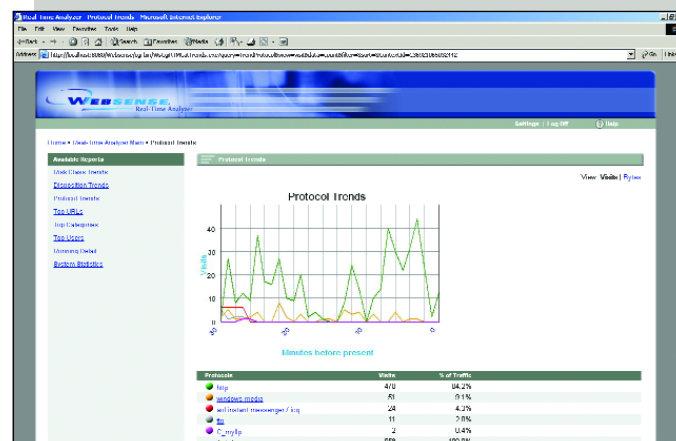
Real-Time Analyzer - Protocol Trends - Microsoft Internet Explorer

File Edit View Favorites Tools Help

Back Search Favorites Media

Address http://localhost:8080/Websense/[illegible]

Go Links

WEBSENSE
Real-Time Analyzer

Settings | Log Off Help

Home • Real-Time Analyzer Main • Protocol Trends

Available Reports

Web Check Trends

Disposition Trends

Protocol Trends

Top URLs

Top Categories

Top Users

Monitoring Detail

System Statistics

Protocol Trends

View Visits | Bytes

Protocol Trends

40

30

20

10

0

Visits

Minutes before present

| Protocols | Visits | % of Traffic |
|---|---|---|
| http | 470 | 84.2% |
| windows media | 51 | 9.1% |
| aol instant messenger / icq | 24 | 4.3% |
| ftp | 11 | 2.0% |
| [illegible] | 2 | 0.4% |
| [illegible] | 558 | 100.0% |